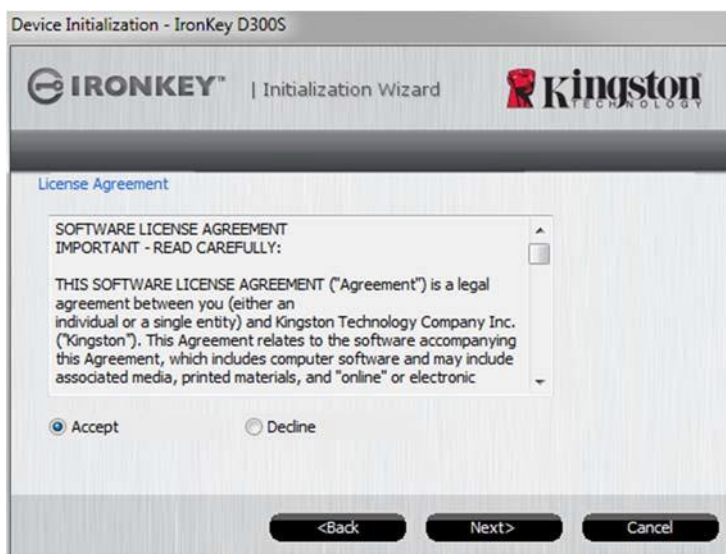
Device Initialization - IronKey D300S

IRONKEY™ | Initialization Wizard

Kingston TECHNOLOGY

License Agreement

SOFTWARE LICENSE AGREEMENT
IMPORTANT - READ CAREFULLY:

THIS SOFTWARE LICENSE AGREEMENT ("Agreement") is a legal agreement between you (either an individual or a single entity) and Kingston Technology Company Inc. ("Kingston"). This Agreement relates to the software accompanying this Agreement, which includes computer software and may include associated media, printed materials, and "online" or electronic

Accept

Decline

<Back

Next>

Cancel